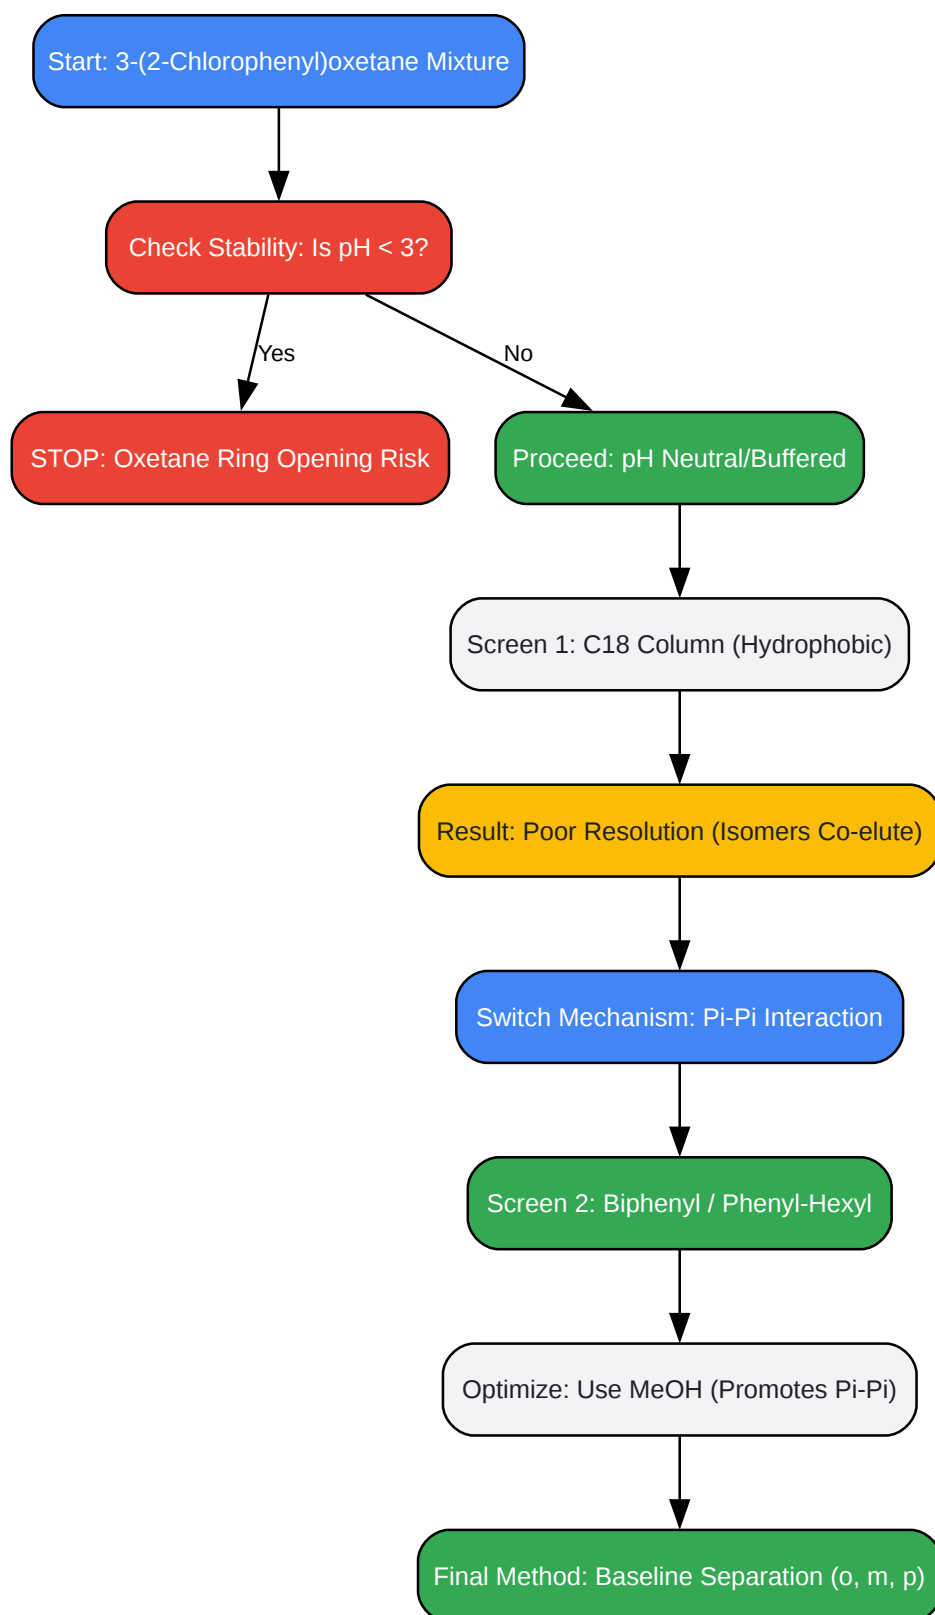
Start: 3-(2-Chlorophenyl)oxetane Mixture

Check Stability: Is pH < 3?

Yes

No

STOP: Oxetane Ring Opening Risk

Proceed: pH Neutral/Buffered

Screen 1: C18 Column (Hydrophobic)

Result: Poor Resolution (Isomers Co-elute)

Switch Mechanism: Pi-Pi Interaction

Screen 2: Biphenyl / Phenyl-Hexyl

Optimize: Use MeOH (Promotes Pi-Pi)

Final Method: Baseline Separation (o, m, p)